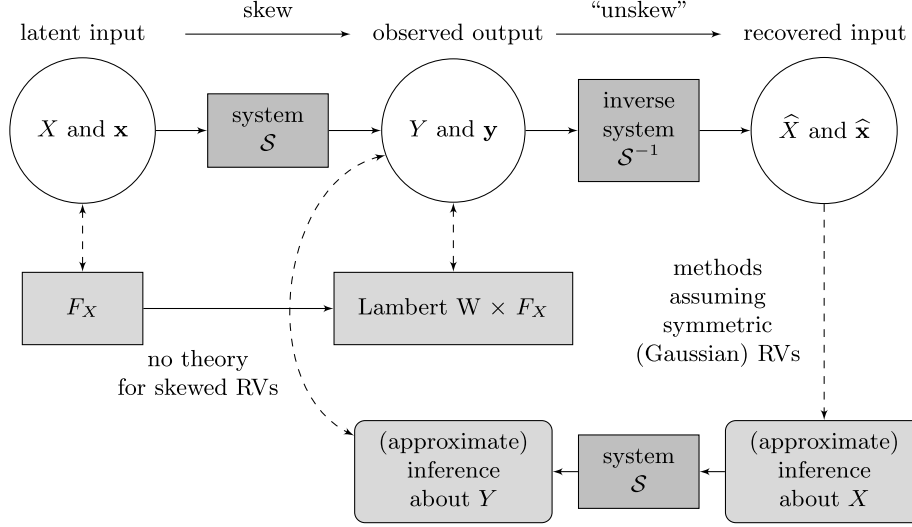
latent input

skew

observed output

“unskew”

recovered input

$X$ and $\mathbf{x}$

system $\mathcal{S}$

$Y$ and $\mathbf{y}$

inverse system $\mathcal{S}^{-1}$

$\widehat{X}$ and $\widehat{\mathbf{x}}$

$F_X$

Lambert W $\times$ $F_X$

methods assuming symmetric (Gaussian) RVs

no theory for skewed RVs

(approximate) inference about $Y$

system $\mathcal{S}$

(approximate) inference about $X$